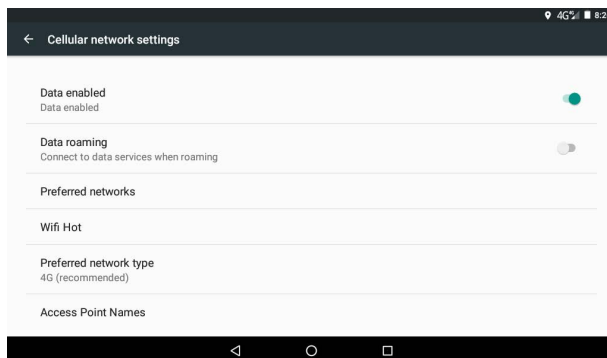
4G 8:2

Cellular network settings

Data enabled
Data enabled

Data roaming
Connect to data services when roaming

Preferred networks

Wifi Hot

Preferred network type
4G (recommended)

Access Point Names